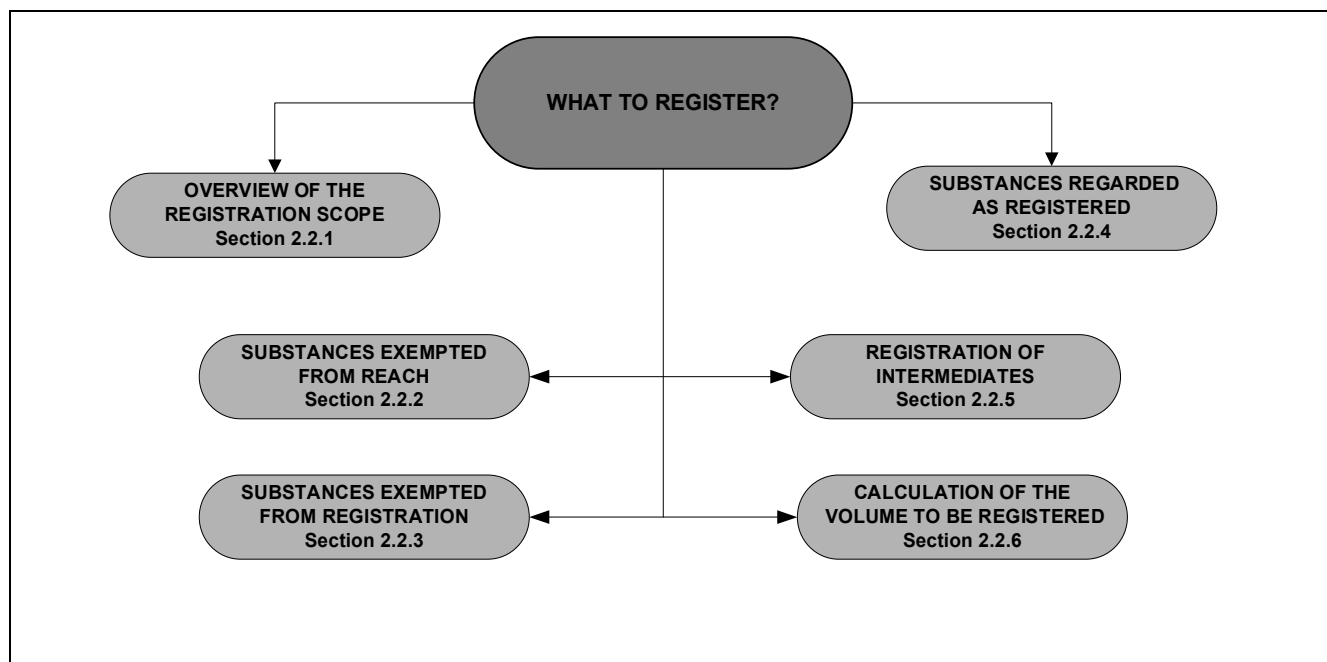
WHAT TO REGISTER?

OVERVIEW OF THE REGISTRATION SCOPE
Section 2.2.1

SUBSTANCES REGARDED AS REGISTERED
Section 2.2.4

SUBSTANCES EXEMPTED FROM REACH
Section 2.2.2

REGISTRATION OF INTERMEDIATES
Section 2.2.5

SUBSTANCES EXEMPTED FROM REGISTRATION
Section 2.2.3

CALCULATION OF THE VOLUME TO BE REGISTERED
Section 2.2.6